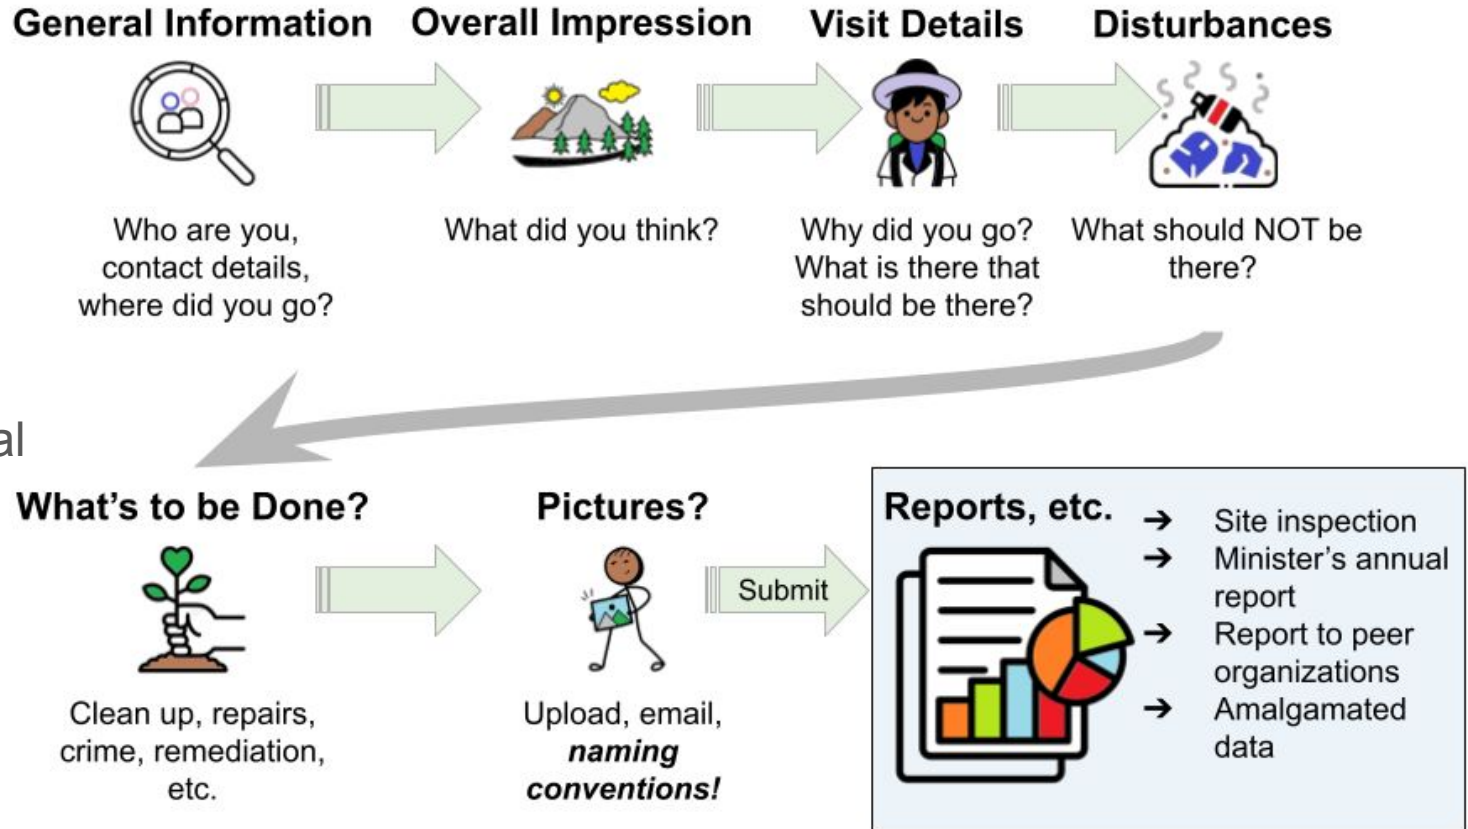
General Information

Who are you, contact details, where did you go?

Overall Impression

What did you think?

Visit Details

Why did you go? What is there that should be there?

Disturbances

What should NOT be there?

al

What's to be Done?

Clean up, repairs, crime, remediation, etc.

Pictures?

Upload, email, ***naming conventions!***

Submit

Reports, etc.

→ Site inspection
→ Minister's annual report
→ Report to peer organizations
→ Amalgamated data